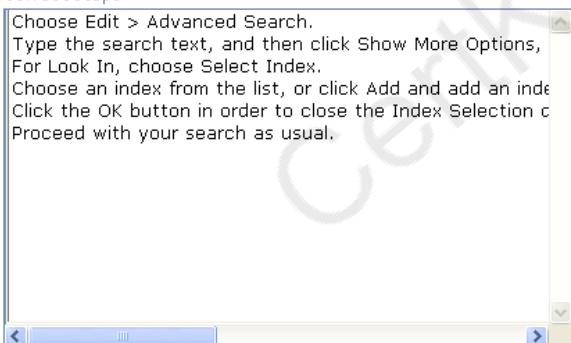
Choose Edit > Advanced Search.
Type the search text, and then click Show More Options,
For Look In, choose Select Index.
Choose an index from the list, or click Add and add an inde
Click the OK button in order to close the Index Selection c
Proceed with your search as usual.

Certk